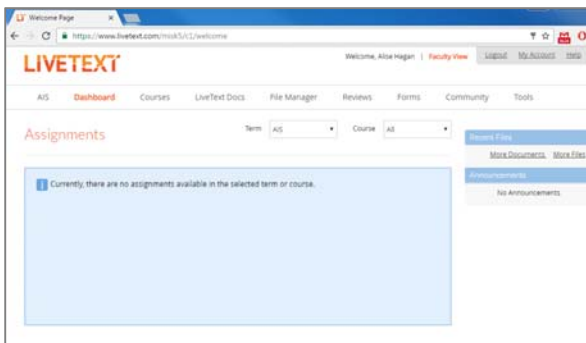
Welcome Page

https://www.livetext.com/misk5/c1/welcome

LIVETEXT

Welcome, Alise Hagan | Faculty View Logout My Account Help

AIS Dashboard Courses LiveText Docs File Manager Reviews Forms Community Tools

Assignments

Term AIS

Course All

Currently, there are no assignments available in the selected term or course.

Recent Files

More Documents More Files

Announcements

No Announcements